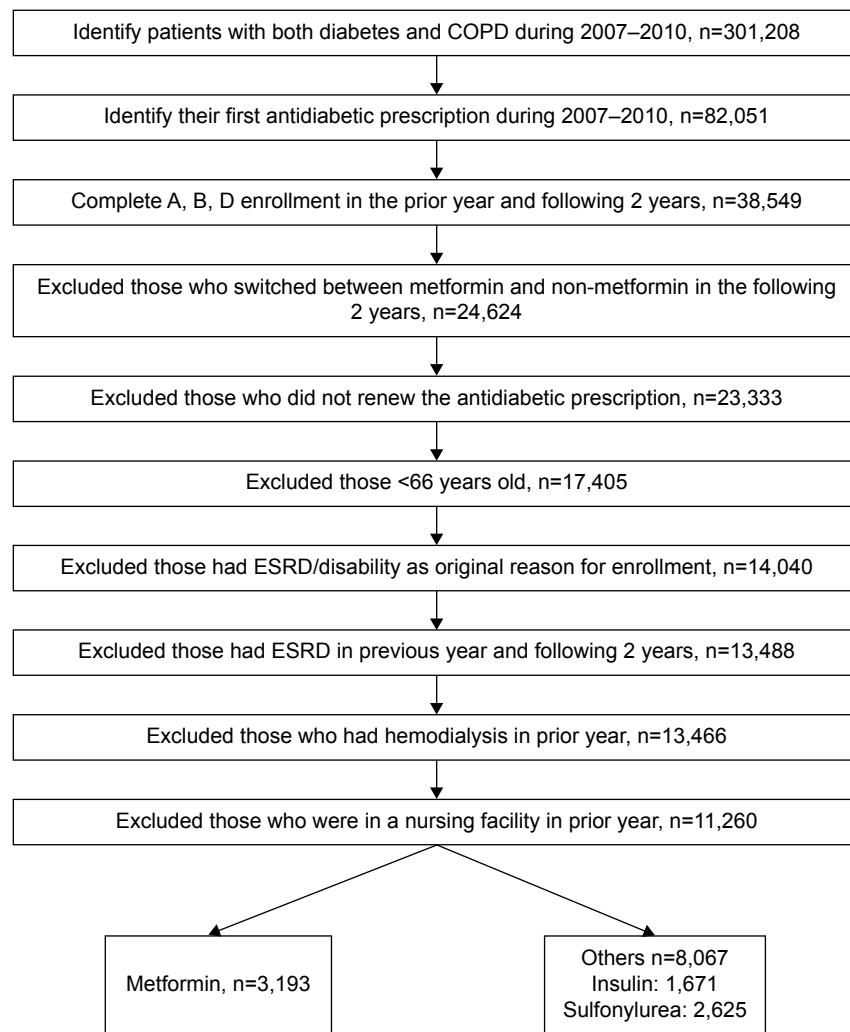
Identify patients with both diabetes and COPD during 2007–2010, n=301,208

Identify their first antidiabetic prescription during 2007–2010, n=82,051

Complete A, B, D enrollment in the prior year and following 2 years, n=38,549

Excluded those who switched between metformin and non-metformin in the following 2 years, n=24,624

Excluded those who did not renew the antidiabetic prescription, n=23,333

Excluded those <66 years old, n=17,405

Excluded those had ESRD/disability as original reason for enrollment, n=14,040

Excluded those had ESRD in previous year and following 2 years, n=13,488

Excluded those who had hemodialysis in prior year, n=13,466

Excluded those who were in a nursing facility in prior year, n=11,260

Metformin, n=3,193

Others n=8,067
Insulin: 1,671
Sulfonylurea: 2,625